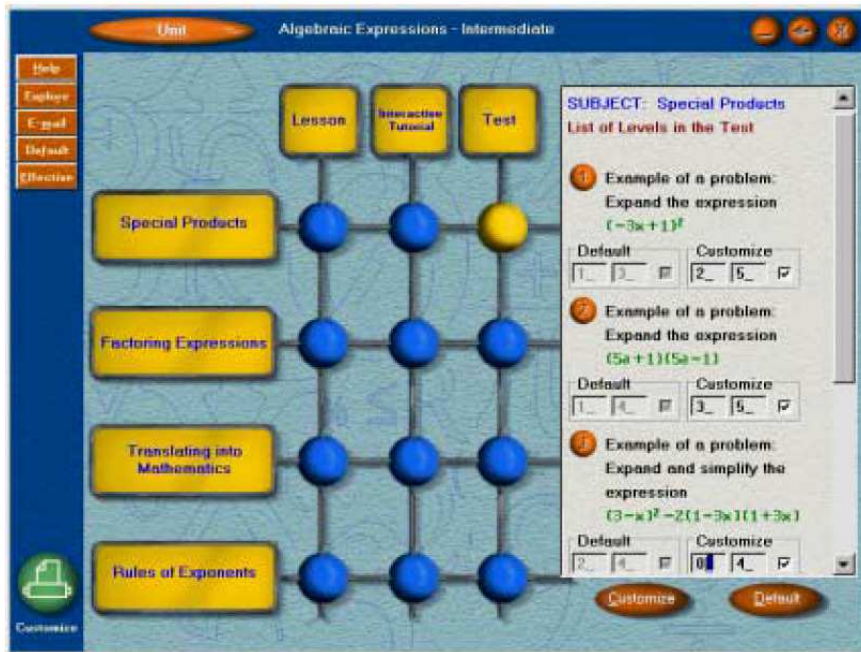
Unit

Algebraic Expressions - Intermediate

Help
Explore
E-mail
Default
Effective

Lesson
Interactive Tutorial
Test

Special Products
Factoring Expressions
Translating into Mathematics
Rules of Exponents

Customize

SUBJECT: Special Products
List of Levels in the Test

1 Example of a problem:
Expand the expression
$(-3x+1)^2$
Default
1_ 3_
Customize
2_ 5_

2 Example of a problem:
Expand the expression
$(5a+1)(5a-1)$
Default
1_ 4_
Customize
3_ 5_

3 Example of a problem:
Expand and simplify the expression
$(3-x)^2-2(1-3x)(1+3x)$
Default
2_ 4_
Customize
0 4_

Customize
Default